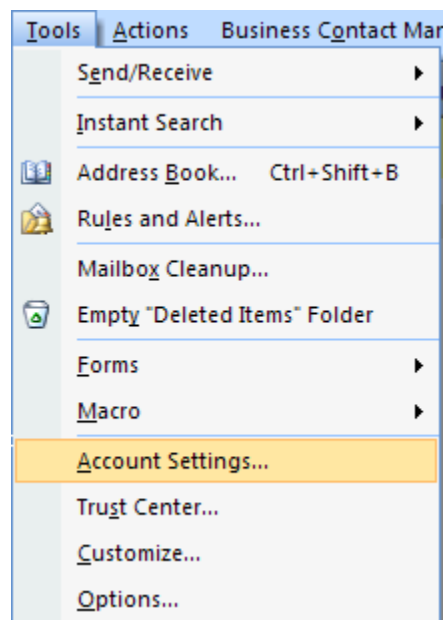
Tools Actions Business Contact Mar

Send/Receive

Instant Search

Address Book... Ctrl+Shift+B

Rules and Alerts...

Mailbox Cleanup...

Empty "Deleted Items" Folder

Forms

Macro

Account Settings...

Trust Center...

Customize...

Options...